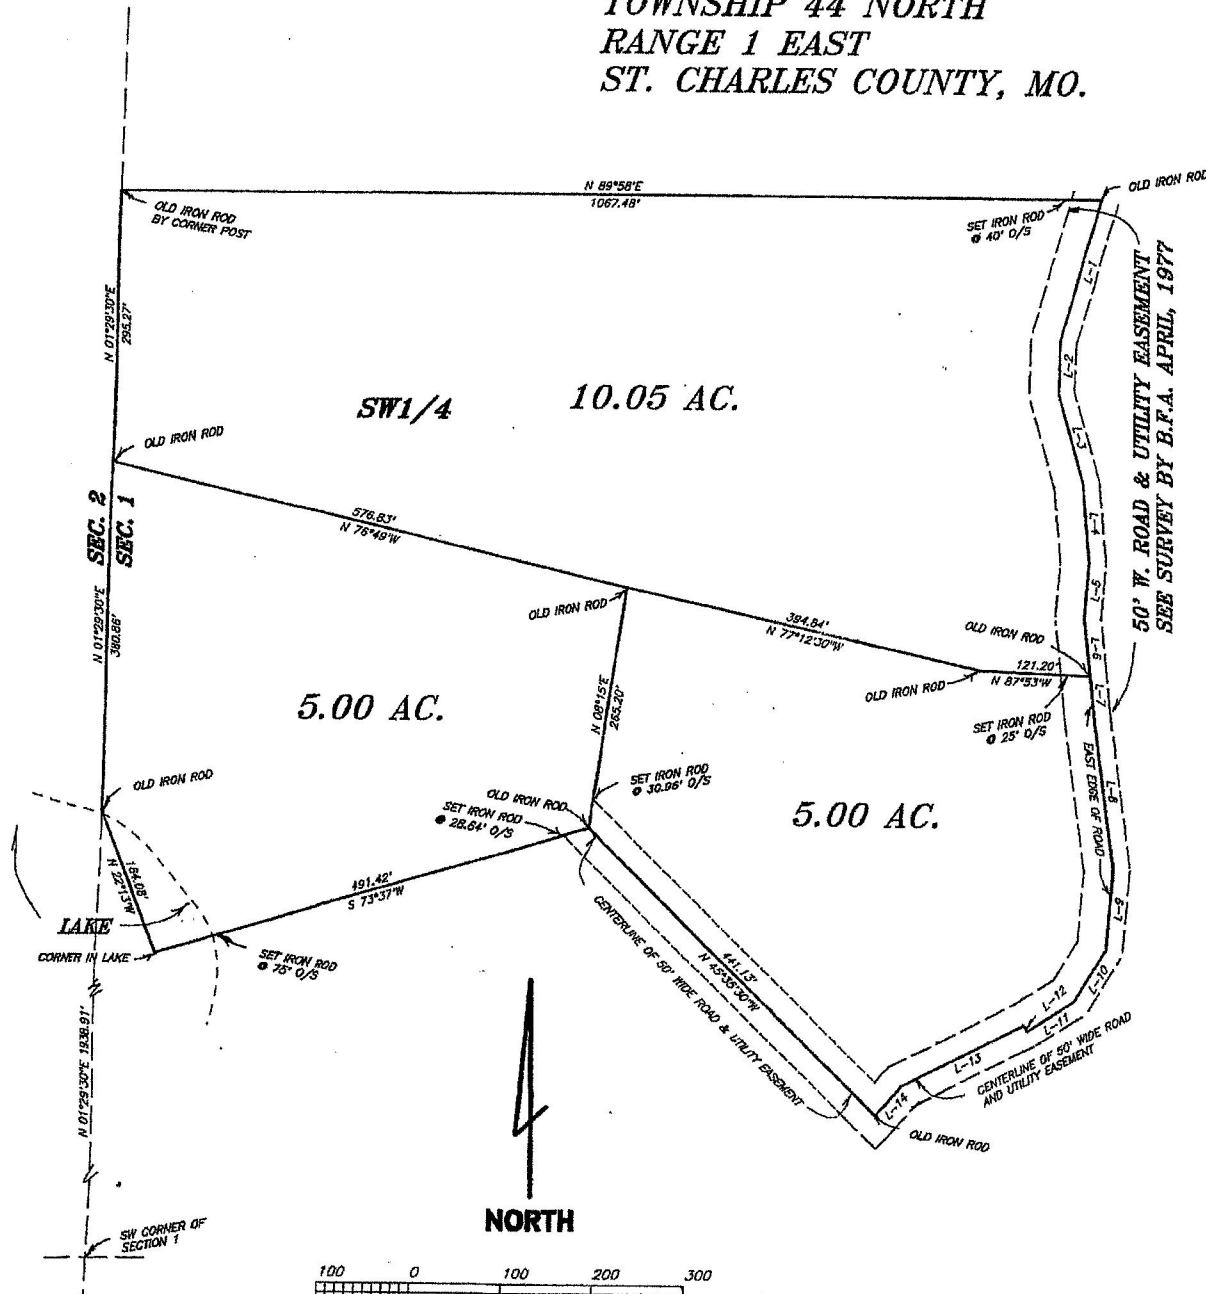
TOWNSHIP 44 NORTH
RANGE 1 EAST
ST. CHARLES COUNTY, MO.

N 89°58'E
1067.48'

OLD IRON ROD

OLD IRON ROD BY CORNER POST

SET IRON ROD @ 40' O/S

N 01°29'30"E
295.27'

SW1/4

10.05 AC.

50' W. ROAD & UTILITY EASEMENT
SEE SURVEY BY B.F.A. APRIL, 1977

L-1
L-2
L-3
L-4
L-5
L-6
L-7
L-8
L-9
L-10
L-11
L-12
L-13
L-14

OLD IRON ROD

SEC. 2
SEC. 1

576.83'
N 76°49'W

OLD IRON ROD

384.84'
N 77°12'30"W

OLD IRON ROD

N 01°29'30"E
380.88'

121.20'
N 87°53'W

OLD IRON ROD

5.00 AC.

N 08°15'E
265.20'

SET IRON ROD @ 25' O/S

EAST EDGE OF ROAD

OLD IRON ROD

SET IRON ROD @ 30.96' O/S

OLD IRON ROD

SET IRON ROD @ 28.64' O/S

5.00 AC.

N 22°13'W
164.08'

491.42'
S 73°37'W

LAKE

CORNER IN LAKE

SET IRON ROD @ 75' O/S

CENTERLINE OF 50' WIDE ROAD & UTILITY EASEMENT

441.13'
N 45°36'30"W

CENTERLINE OF 50' WIDE ROAD AND UTILITY EASEMENT

OLD IRON ROD

N 01°29'30"E 1938.91'

NORTH

SW CORNER OF SECTION 1

100 0 100 200 300